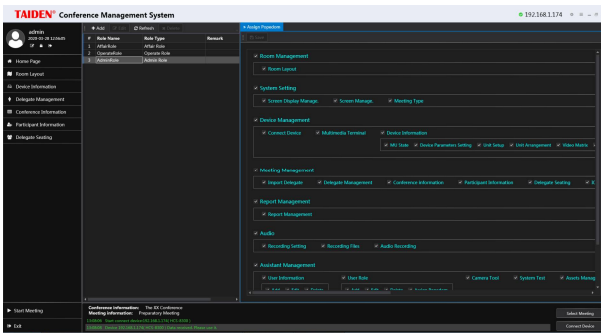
TAIDEN® Conference Management System

192.168.1.174

admin
2018-05-28 12:06:05

Home Page
Room Layout
Device Information
Delegate Management
Conference Information
Participant Information
Delegate Seating

+ Add
Refresh

| # | Role Name | Role Type | Remark |
|---|---|---|---|
| 1 | AffairRole | Affair Role | |
| 2 | OperateRole | Operate Role | |
| 3 | AdminRole | Admin Role | |

+ Assign Properties

Room Management
Room Layout

System Setting
Screen Display Manage.
Screen Manage.
Meeting Type

Device Management
Connect Device
Multimedia Terminal
Device Information
MU State
Device Parameters Setting
Unit Setup
Unit Arrangement
Video Matrix

Meeting Management
Import Delegate
Delegate Management
Conference Information
Participant Information
Delegate Seating

Report Management
Report Management

Audio
Recording Setting
Recording Files
Audio Recording

Assistant Management
User Information
User Role
Camera Tool
System Test
Assets Manag

Start Meeting
Exit

Conference information: The XX Conference
Meeting information: Preparatory Meeting
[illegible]
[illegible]

Select Meeting
Connect Device